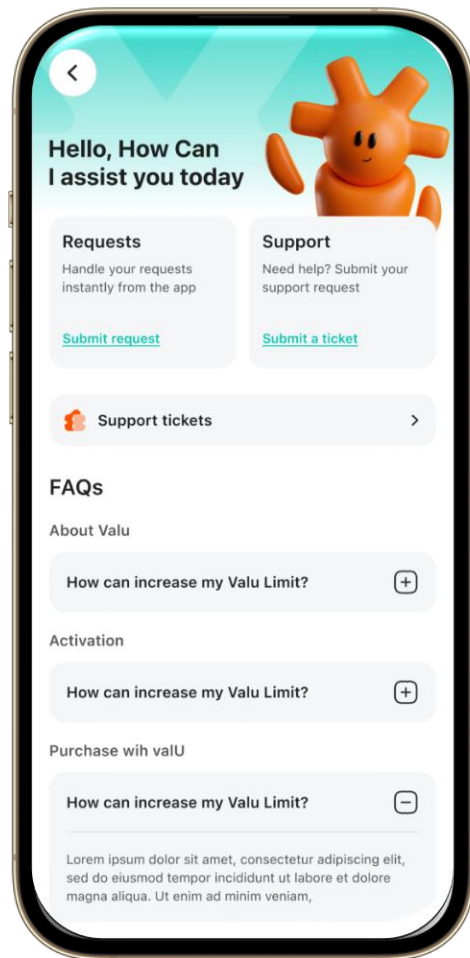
Hello, How Can I assist you today

Requests
Handle your requests instantly from the app
Submit request

Support
Need help? Submit your support request
Submit a ticket

Support tickets

FAQs

About Valu

How can increase my Valu Limit?

Activation

How can increase my Valu Limit?

Purchase wih valU

How can increase my Valu Limit?

Lorem ipsum dolor sit amet, consectetur adipiscing elit, sed do eiusmod tempor incididunt ut labore et dolore magna aliqua. Ut enim ad minim veniam,